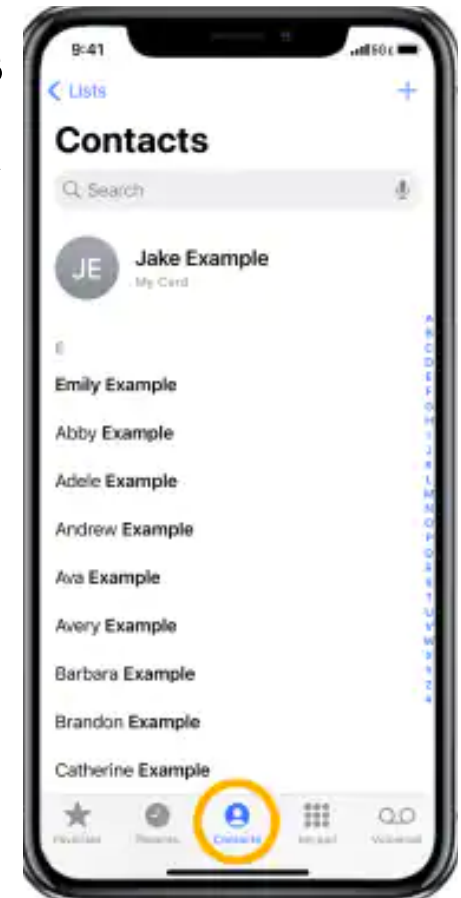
9:41

Lists
+

Contacts

Search

JE
Jake Example
My Card

E
Emily Example
Abby Example
Adele Example
Andrew Example
Ava Example
Avery Example
Barbara Example
Brandon Example
Catherine Example

A B C D E F G H I J K L M N O P Q R S T U V W X Y Z #

Favorites
Recents
Contacts
Keypad
Voicemail